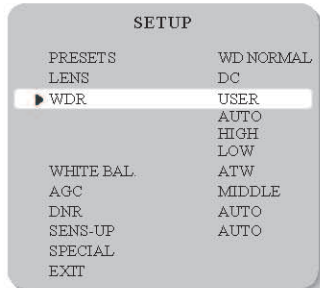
SETUP

| | |
|---|---|
| PRESETS | WD NORMAL |
| LENS | DC |
| WDR | USER |
| | AUTO |
| | HIGH |
| | LOW |
| WHITE BAL. | ATW |
| AGC | MIDDLE |
| DNR | AUTO |
| SENS-UP | AUTO |
| SPECIAL | |
| EXIT | |